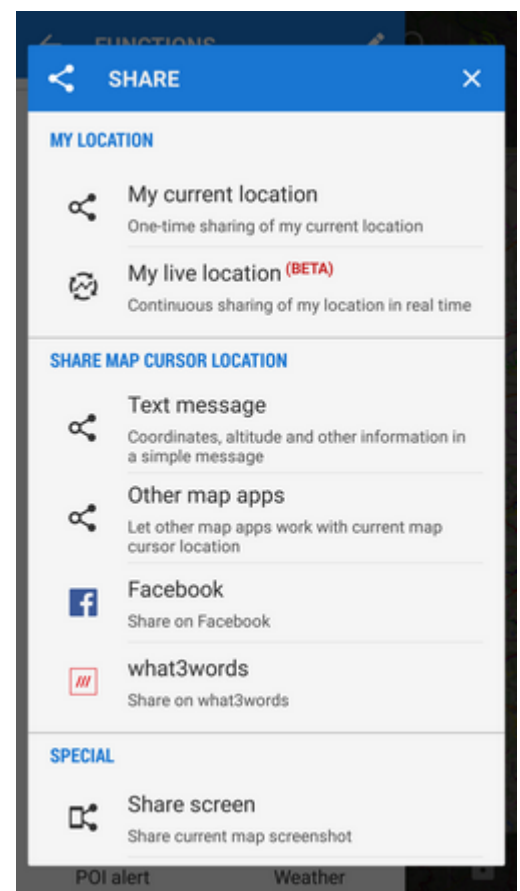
FUNCTIONS

SHARE

MY LOCATION

My current location
One-time sharing of my current location

My live location (BETA)
Continuous sharing of my location in real time

SHARE MAP CURSOR LOCATION

Text message
Coordinates, altitude and other information in a simple message

Other map apps
Let other map apps work with current map cursor location

Facebook
Share on Facebook

what3words
Share on what3words

SPECIAL

Share screen
Share current map screenshot

POI alert
Weather